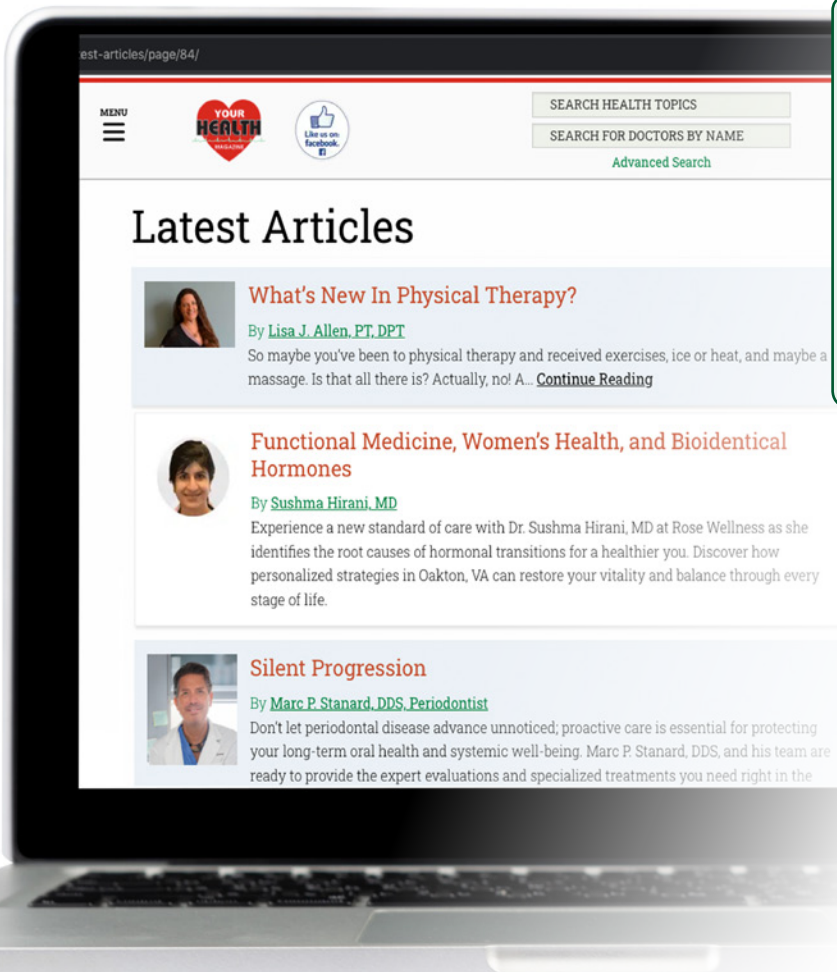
est-articles/page/84/

MENU

YOUR HEALTH MAGAZINE

Like us on facebook

SEARCH HEALTH TOPICS

SEARCH FOR DOCTORS BY NAME

Advanced Search

Latest Articles

What's New In Physical Therapy?

By Lisa J. Allen, PT, DPT

So maybe you've been to physical therapy and received exercises, ice or heat, and maybe a massage. Is that all there is? Actually, no! A... Continue Reading

Functional Medicine, Women's Health, and Bioidentical Hormones

By Sushma Hirani, MD

Experience a new standard of care with Dr. Sushma Hirani, MD at Rose Wellness as she identifies the root causes of hormonal transitions for a healthier you. Discover how personalized strategies in Oakton, VA can restore your vitality and balance through every stage of life.

Silent Progression

By Marc P. Stanard, DDS, Periodontist

Don't let periodontal disease advance unnoticed; proactive care is essential for protecting your long-term oral health and systemic well-being. Marc P. Stanard, DDS, and his team are ready to provide the expert evaluations and specialized treatments you need right in the